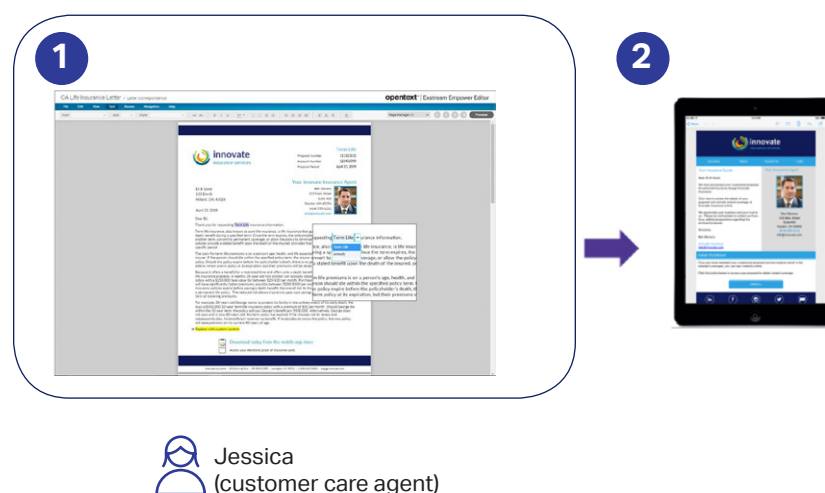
1

CA Life Insurance Letter | Letter correspondence

opentext | Exstream Empower Editor

innovate
insurance services

Your Innovate Insurance Agent

Dear Bo,

Term Life

Download today from the mobile app store

2

innovate

Jessica
(customer care agent)